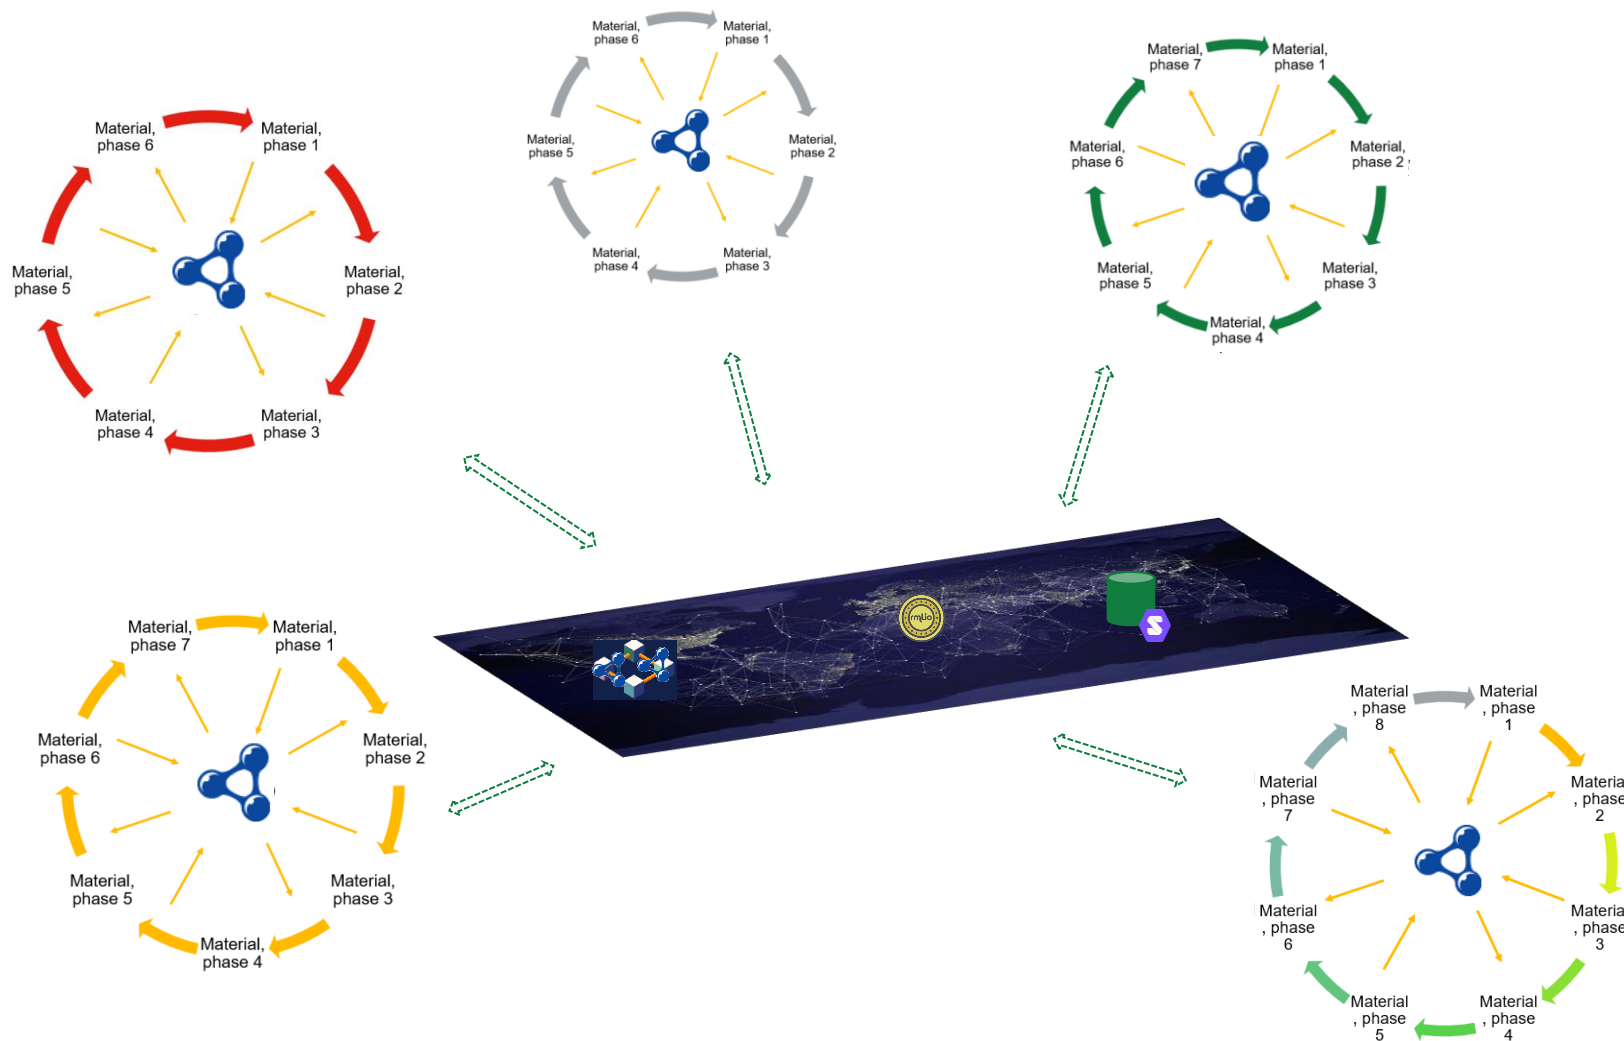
Material, phase 6
Material, phase 1
Material, phase 5
Material, phase 2
Material, phase 4
Material, phase 3

Material, phase 6
Material, phase 1
Material, phase 5
Material, phase 2
Material, phase 4
Material, phase 3

Material, phase 7
Material, phase 1
Material, phase 6
Material, phase 2
Material, phase 5
Material, phase 3
Material, phase 4

Material, phase 7
Material, phase 1
Material, phase 6
Material, phase 2
Material, phase 5
Material, phase 3
Material, phase 4

mUo

Material , phase 8
Material , phase 1
Material , phase 7
Materia , phase 2
Material , phase 6
Materia , phase 3
Material , phase 5
Material , phase 4